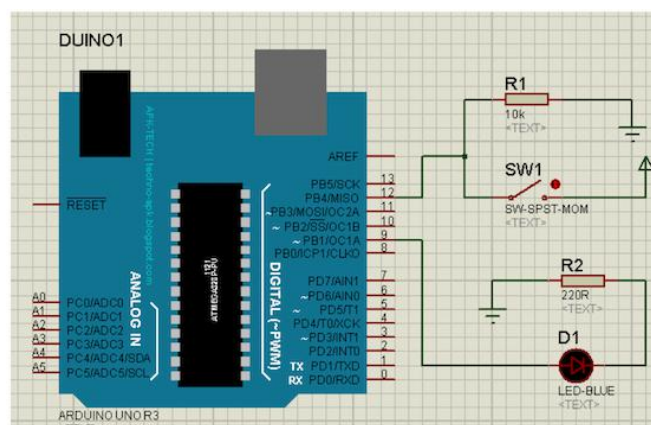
DUINO1

ARDUINO UNO R3

RESET

AREF

13 PB5/SCK
12 PB4/MISO
11 PB3/MOSI/OC2A
10 ~ PB2/$\overline{SS}$/OC1B
9 ~ PB1/OC1A
8 PB0/ICP1/CLKO

7 PD7/AIN1
6 ~ PD6/AIN0
5 ~ PD5/T1
4 PD4/T0/XCK
3 ~ PD3/INT1
2 PD2/INT0
1 TX PD1/TXD
0 RX PD0/RXD

DIGITAL (~PWM)

ANALOG IN

A0 PC0/ADC0
A1 PC1/ADC1
A2 PC2/ADC2
A3 PC3/ADC3
A4 PC4/ADC4/SDA
A5 PC5/ADC5/SCL

ATMEGA328P-PU

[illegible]

R1
10k
<TEXT>

SW1
SW-SPST-MOM
<TEXT>

R2
220R
<TEXT>

D1
LED-BLUE
<TEXT>